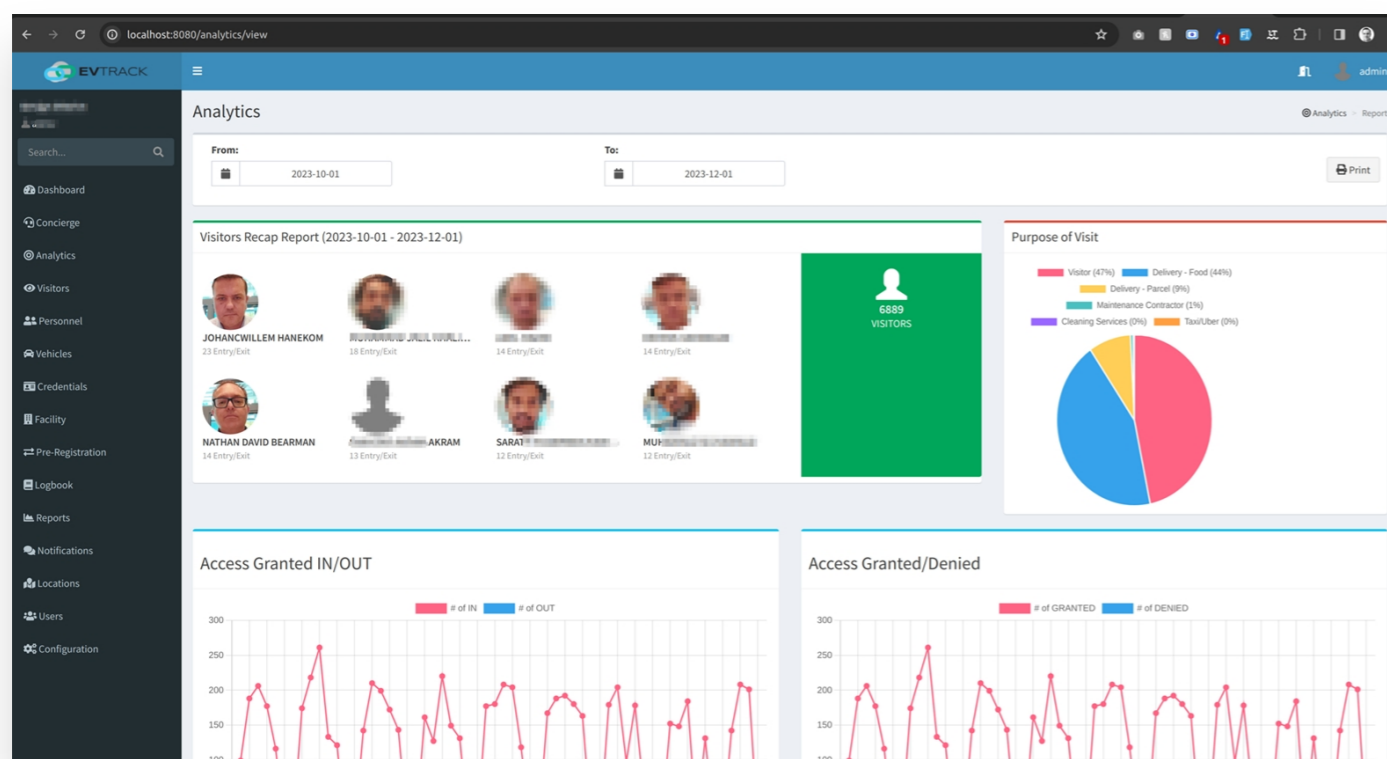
localhost:8080/analytics/view

EVTRACK

admin

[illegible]

Search...

Dashboard
Concierge
Analytics
Visitors
Personnel
Vehicles
Credentials
Facility
Pre-Registration
Logbook
Reports
Notifications
Locations
Users
Configuration

Analytics

Analytics > Report

From:
2023-10-01

To:
2023-12-01

Print

Visitors Recap Report (2023-10-01 - 2023-12-01)

JOHANCWILLEM HANEKOM
23 Entry/Exit

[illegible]
18 Entry/Exit

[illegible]
14 Entry/Exit

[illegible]
14 Entry/Exit

NATHAN DAVID BEARMAN
14 Entry/Exit

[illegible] AKRAM
13 Entry/Exit

SARAT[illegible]
12 Entry/Exit

MUH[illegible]
12 Entry/Exit

6889
VISITORS

Purpose of Visit

Visitor (47%) Delivery - Food (44%)
Delivery - Parcel (9%)
Maintenance Contractor (1%)
Cleaning Services (0%) Taxi/Uber (0%)

Access Granted IN/OUT

# of IN # of OUT

300
250
200
150
100

Access Granted/Denied

# of GRANTED # of DENIED

300
250
200
150
100